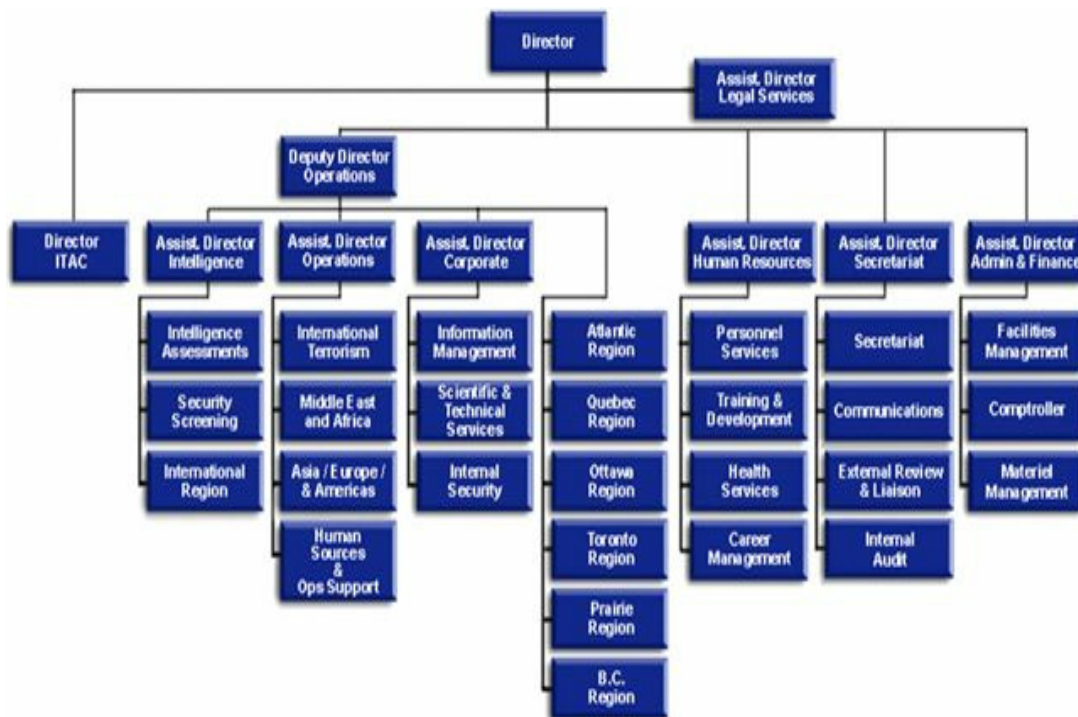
Director

Assist. Director Legal Services

Deputy Director Operations

Director ITAC

Assist. Director Intelligence

Intelligence Assessments

Security Screening

International Region

Assist. Director Operations

International Terrorism

Middle East and Africa

Asia / Europe / & Americas

Human Sources & Ops Support

Assist. Director Corporate

Information Management

Scientific & Technical Services

Internal Security

Atlantic Region

Quebec Region

Ottawa Region

Toronto Region

Prairie Region

B.C. Region

Assist. Director Human Resources

Personnel Services

Training & Development

Health Services

Career Management

Assist. Director Secretariat

Secretariat

Communications

External Review & Liaison

Internal Audit

Assist. Director Admin & Finance

Facilities Management

Comptroller

Materiel Management